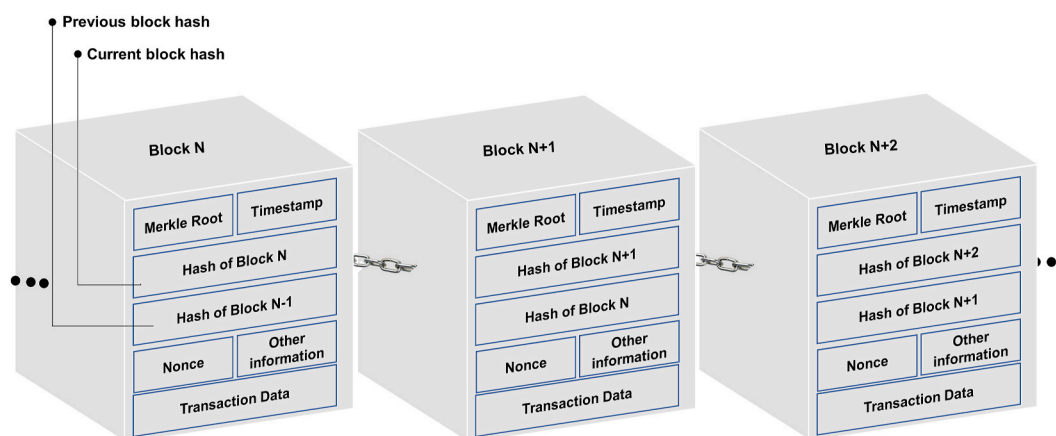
Previous block hash

Current block hash

Block N

Merkle Root | Timestamp

Hash of Block N

Hash of Block N-1

Nonce | Other information

Transaction Data

Block N+1

Merkle Root | Timestamp

Hash of Block N+1

Hash of Block N

Nonce | Other information

Transaction Data

Block N+2

Merkle Root | Timestamp

Hash of Block N+2

Hash of Block N+1

Nonce | Other information

Transaction Data